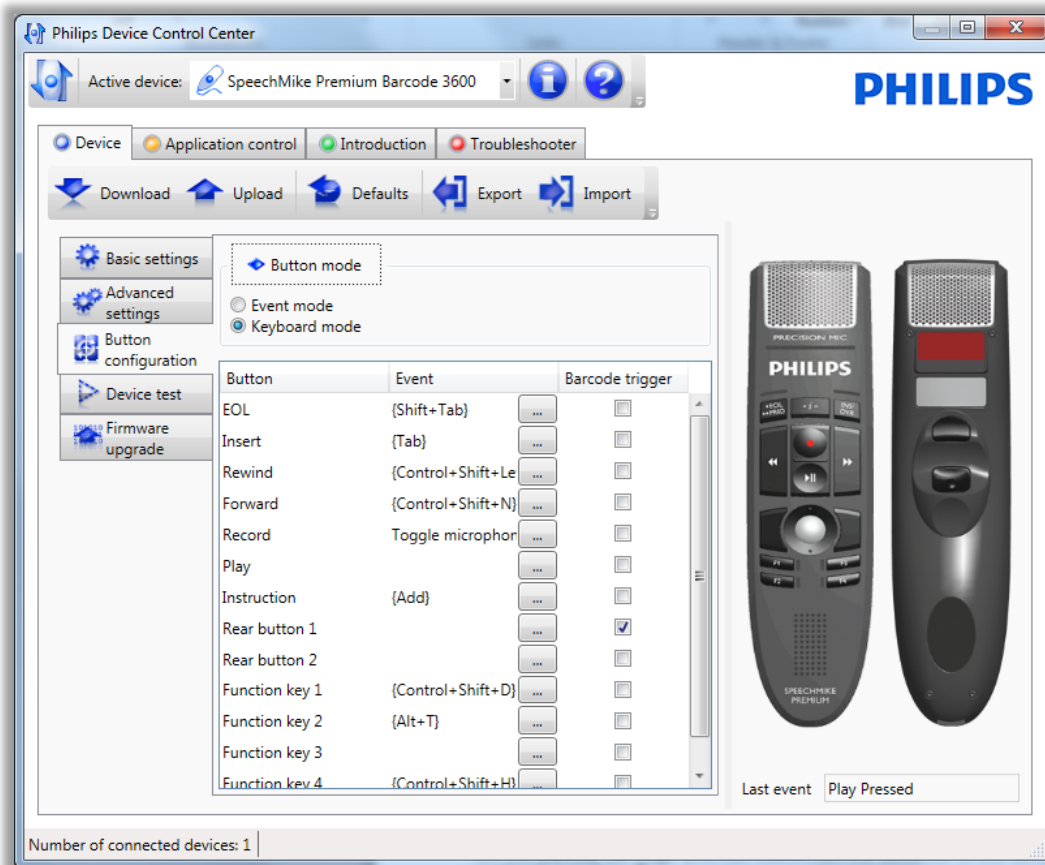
Philips Device Control Center

Active device: SpeechMike Premium Barcode 3600

PHILIPS

Device | Application control | Introduction | Troubleshooter

Download | Upload | Defaults | Export | Import

Basic settings
Advanced settings
Button configuration
Device test
Firmware upgrade

Button mode
Event mode
Keyboard mode

| Button | Event | | Barcode trigger |
|---|---|---|---|
| EOL | {Shift+Tab} | ... | |
| Insert | {Tab} | ... | |
| Rewind | {Control+Shift+Le | ... | |
| Forward | {Control+Shift+N} | ... | |
| Record | Toggle microphor | ... | |
| Play | | ... | |
| Instruction | {Add} | ... | |
| Rear button 1 | | ... | ✓ |
| Rear button 2 | | ... | |
| Function key 1 | {Control+Shift+D} | ... | |
| Function key 2 | {Alt+T} | ... | |
| Function key 3 | | ... | |
| Function key 4 | {Control+Shift+H} | ... | |

PRECISION MIC
PHILIPS
EOL PRIO
INS/OVR
F1
F2
F3
F4
SPEECHMIKE PREMIUM

Last event Play Pressed

Number of connected devices: 1